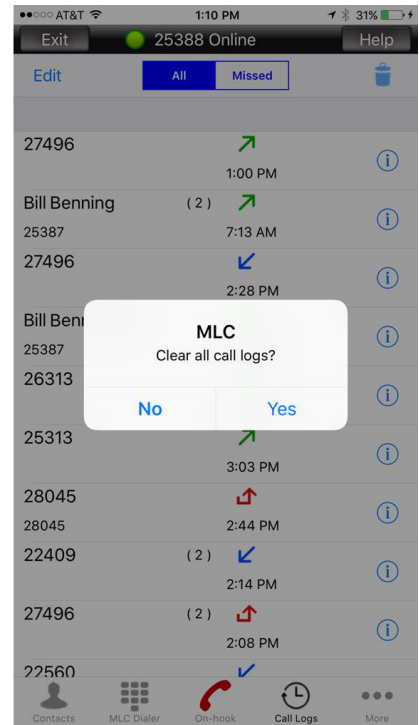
●●○○○ AT&T
1:10 PM
31%
Exit
25388 Online
Help
Edit
All
Missed

27496
1:00 PM
Bill Benning (2)
25387
7:13 AM
27496
2:28 PM
Bill Benn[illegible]
25387
26313
25313
3:03 PM
28045
28045
2:44 PM
22409 (2)
2:14 PM
27496 (2)
2:08 PM
22560

MLC
Clear all call logs?
No
Yes

Contacts
MLC Dialer
On-hook
Call Logs
More